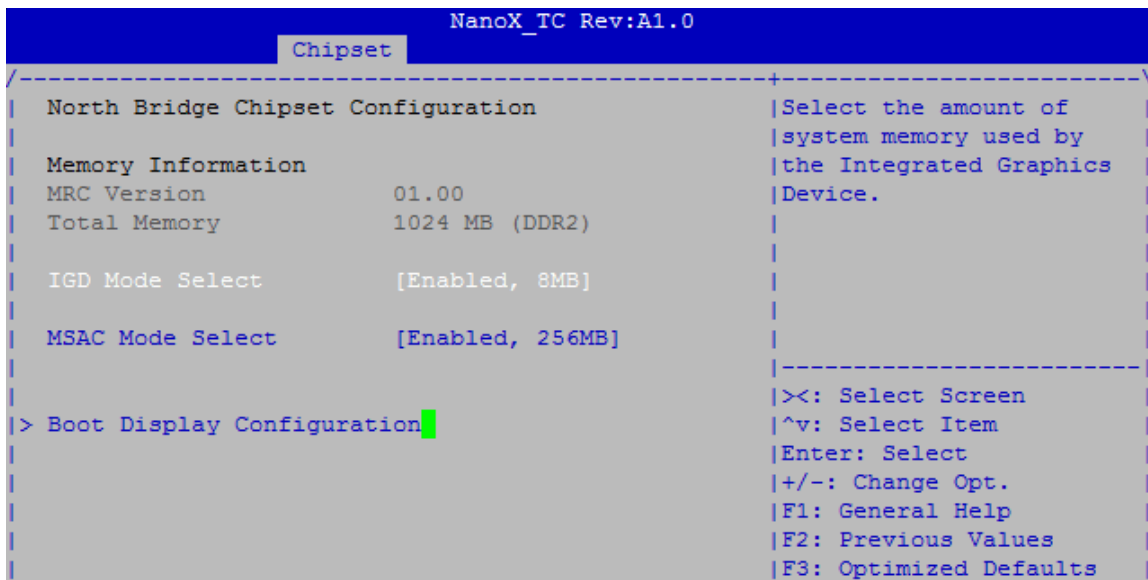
NanoX_TC Rev:A1.0

Chipset

North Bridge Chipset Configuration

Memory Information
MRC Version 01.00
Total Memory 1024 MB (DDR2)

IGD Mode Select [Enabled, 8MB]

MSAC Mode Select [Enabled, 256MB]

> Boot Display Configuration

Select the amount of system memory used by the Integrated Graphics Device.

><: Select Screen
^v: Select Item
Enter: Select
+/-: Change Opt.
F1: General Help
F2: Previous Values
F3: Optimized Defaults